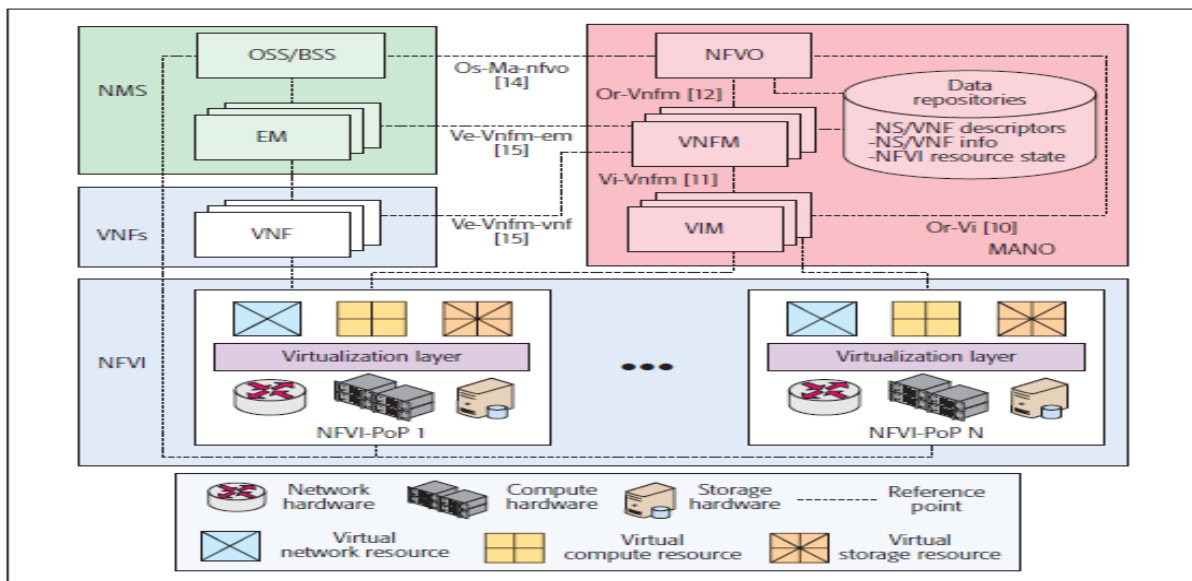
NMS

OSS/BSS

EM

Os-Ma-nfvo [14]

Ve-Vnfm-em [15]

NFVO

Or-Vnfm [12]

Data repositories

-NS/VNF descriptors
-NS/VNF info
-NFVI resource state

VNFM

Vi-Vnfm [11]

VNFs

VNF

Ve-Vnfm-vnf [15]

VIM

Or-Vi [10]

MANO

NFVI

Virtualization layer

NFVI-PoP 1

Virtualization layer

NFVI-PoP N

Network hardware

Compute hardware

Storage hardware

Reference point

Virtual network resource

Virtual compute resource

Virtual storage resource